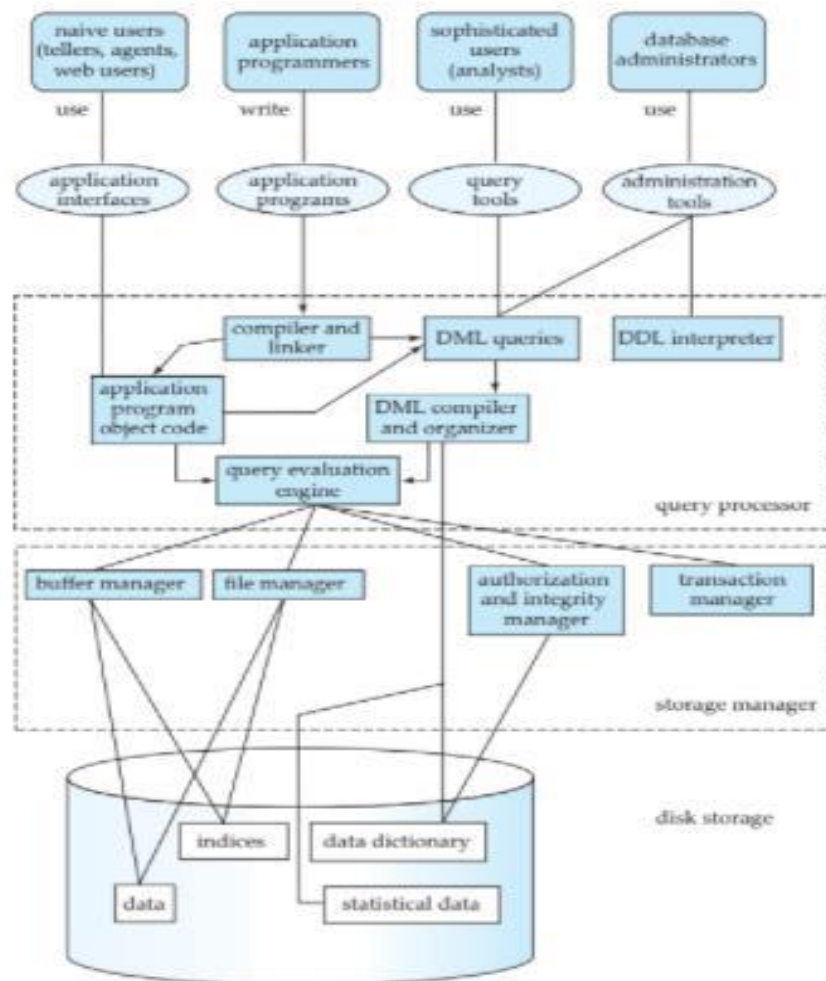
naive users (tellers, agents, web users)

application programmers

sophisticated users (analysts)

database administrators

use

write

use

use

application interfaces

application programs

query tools

administration tools

compiler and linker

DML queries

DDL interpreter

application program object code

DML compiler and organizer

query evaluation engine

query processor

buffer manager

file manager

authorization and integrity manager

transaction manager

storage manager

disk storage

indices

data dictionary

data

statistical data